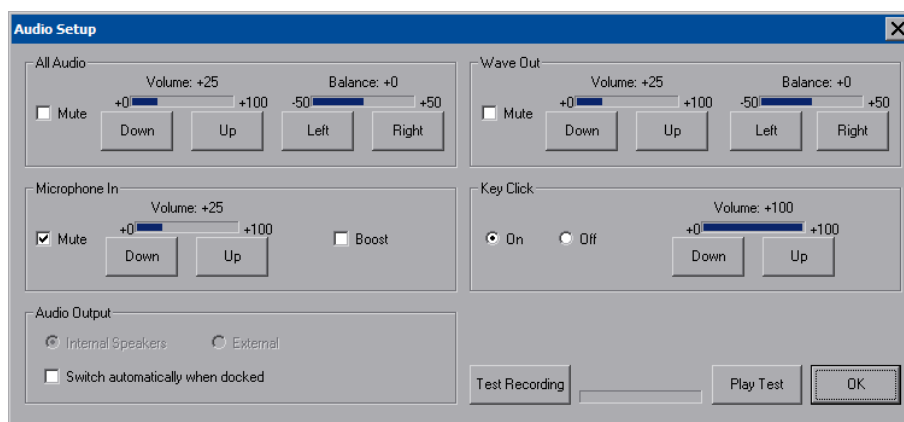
Audio Setup

All Audio
Volume: +25
Balance: +0
Mute
+0
+100
-50
+50
Down
Up
Left
Right

Wave Out
Volume: +25
Balance: +0
Mute
+0
+100
-50
+50
Down
Up
Left
Right

Microphone In
Volume: +25
Mute
+0
+100
Boost
Down
Up

Key Click
Volume: +100
On
Off
+0
+100
Down
Up

Audio Output
Internal Speakers
External
Switch automatically when docked

Test Recording
Play Test
OK